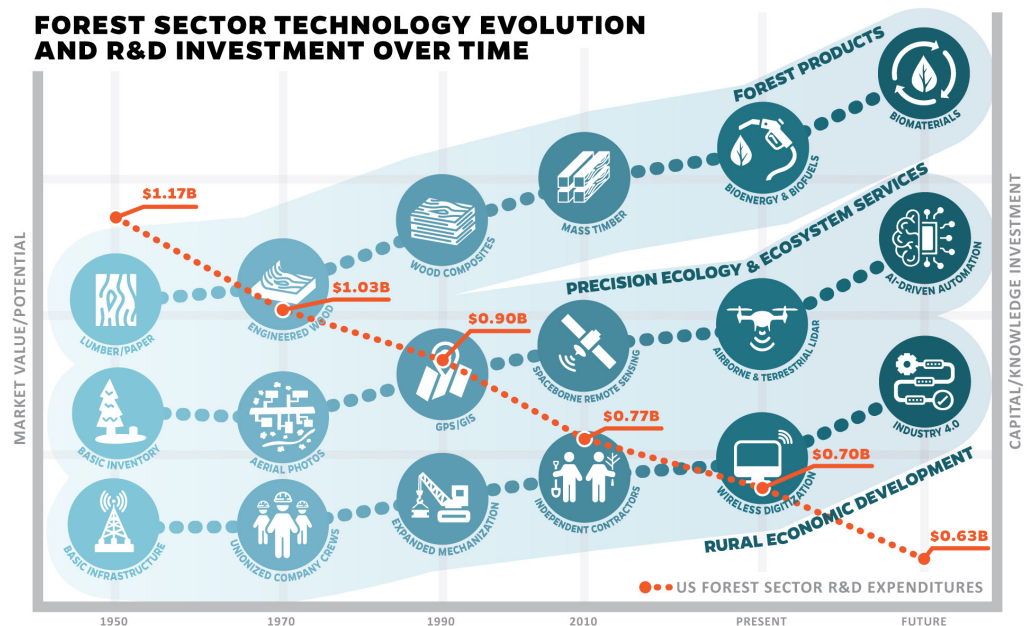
FOREST SECTOR TECHNOLOGY EVOLUTION AND R&D INVESTMENT OVER TIME

MARKET VALUE/POTENTIAL

CAPITAL/KNOWLEDGE INVESTMENT

FOREST PRODUCTS

PRECISION ECOLOGY & ECOSYSTEM SERVICES

RURAL ECONOMIC DEVELOPMENT

LUMBER/PAPER
ENGINEERED WOOD
WOOD COMPOSITES
MASS TIMBER
BIOENERGY & BIOFUELS
BIOMATERIALS

BASIC INVENTORY
AERIAL PHOTOS
GPS/GIS
SPACEBORNE REMOTE SENSING
AIRBORNE & TERRESTRIAL LIDAR
AI-DRIVEN AUTOMATION

BASIC INFRASTRUCTURE
UNIONIZED COMPANY CREWS
EXPANDED MECHANIZATION
INDEPENDENT CONTRACTORS
WIRELESS DIGITIZATION
INDUSTRY 4.0

$1.17B
$1.03B
$0.90B
$0.77B
$0.70B
$0.63B

US FOREST SECTOR R&D EXPENDITURES

1950
1970
1990
2010
PRESENT
FUTURE